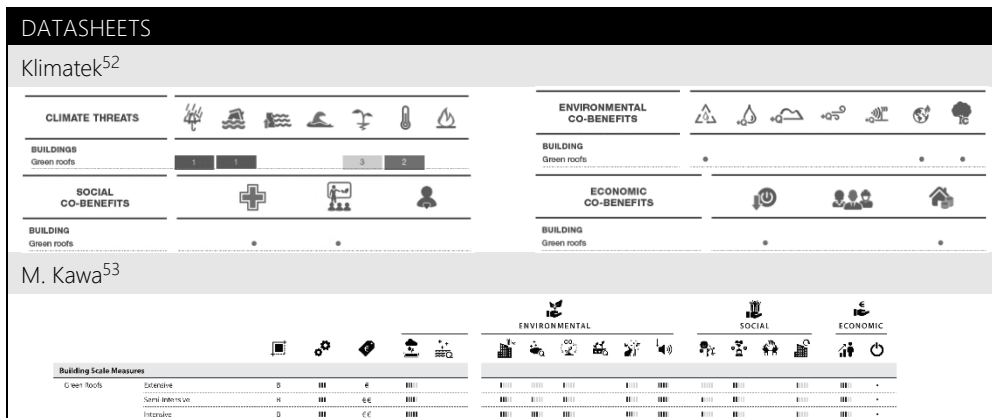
DATASHEETS

Klimatek$^{52}$

| CLIMATE THREATS | | | | | | | |
|---|---|---|---|---|---|---|---|
| BUILDINGS | | | | | | | |
| Green roofs | 1 | 1 | | | 3 | 2 | |

| SOCIAL CO-BENEFITS | | | |
|---|---|---|---|
| BUILDING | | | |
| Green roofs | • | • | |

| ENVIRONMENTAL CO-BENEFITS | | | | | | | |
|---|---|---|---|---|---|---|---|
| BUILDING | | | | | | | |
| Green roofs | • | | | | | • | • |

| ECONOMIC CO-BENEFITS | | | |
|---|---|---|---|
| BUILDING | | | |
| Green roofs | • | | • |

M. Kawa$^{53}$

ENVIRONMENTAL

SOCIAL

ECONOMIC

| Building Scale Measures | | | | | |
|---|---|---|---|---|---|
| Green Roofs | Extensive | B | III | € | III |
| | Semi Intensive | B | III | €€ | III |
| | Intensive | B | III | €€ | IIII |